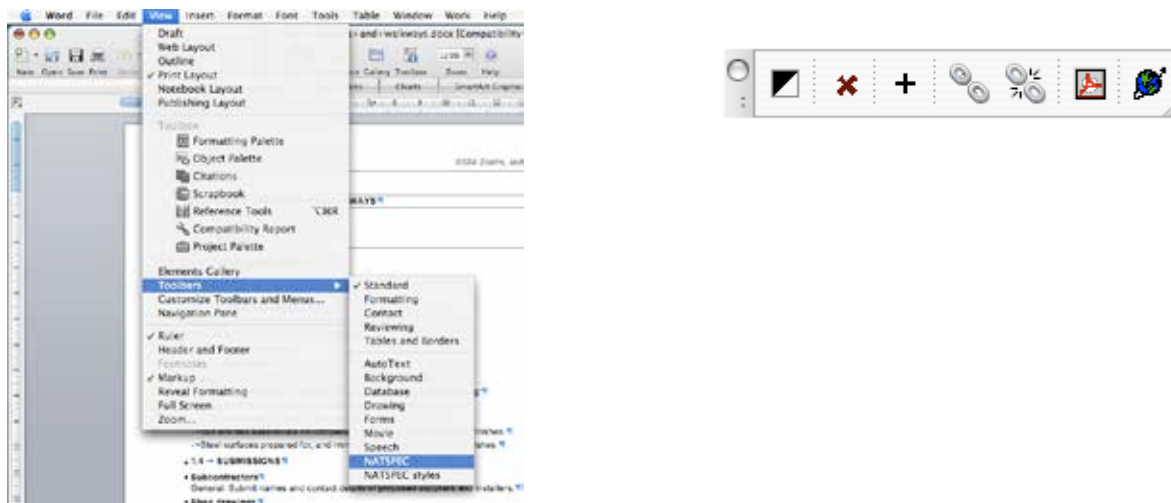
Word File Edit View Insert Format Font Tools Table Window Work Help

s and walkways.docx [Compatibility

New Open Save Print

Draft
Web Layout
Outline
✓ Print Layout
Notebook Layout
Publishing Layout

Toolbox
Formatting Palette
Object Palette
Citations
Scrapbook
Reference Tools ⌥⌘R
Compatibility Report
Project Palette

Elements Gallery
Toolbars
Customize Toolbars and Menus...
Navigation Pane

✓ Ruler
Header and Footer
Footnotes
✓ Markup
Reveal Formatting
Full Screen
Zoom...

✓ Standard
Formatting
Contact
Reviewing
Tables and Borders

AutoText
Background
Database
Drawing
Forms
Movie
Speech
NATSPEC
NATSPEC styles

WAYS

1.4 SUBMISSIONS
Subcontractors
General: Submit names and contact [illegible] installers.
Steel surfaces prepared for, and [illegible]